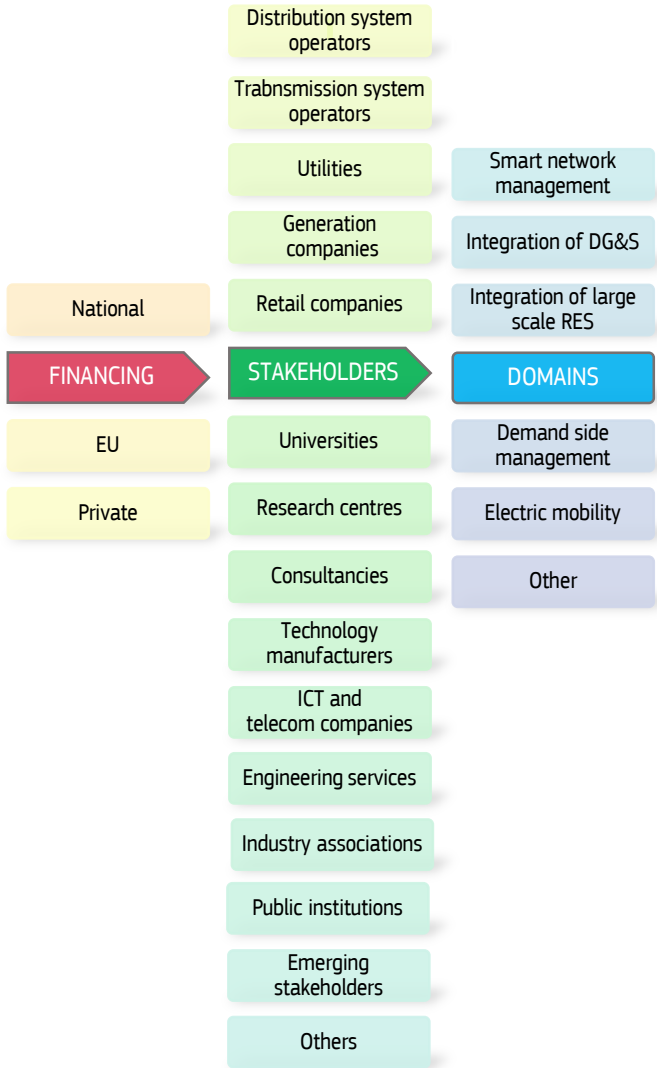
Distribution system operators

Trabnsmission system operators

Utilities

Generation companies

Retail companies

STAKEHOLDERS

Universities

Research centres

Consultancies

Technology manufacturers

ICT and telecom companies

Engineering services

Industry associations

Public institutions

Emerging stakeholders

Others

National

FINANCING

EU

Private

Smart network management

Integration of DG&S

Integration of large scale RES

DOMAINS

Demand side management

Electric mobility

Other